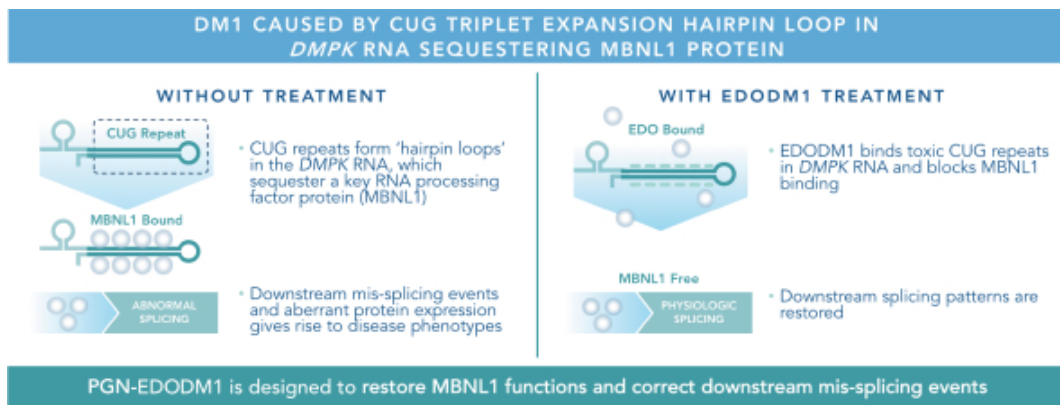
DM1 CAUSED BY CUG TRIPLET EXPANSION HAIRPIN LOOP IN *DMPK* RNA SEQUESTERING MBNL1 PROTEIN

WITHOUT TREATMENT

CUG Repeat

MBNL1 Bound

• CUG repeats form 'hairpin loops' in the *DMPK* RNA, which sequester a key RNA processing factor protein (MBNL1)

ABNORMAL SPLICING

• Downstream mis-splicing events and aberrant protein expression gives rise to disease phenotypes

WITH EDODM1 TREATMENT

EDO Bound

• EDODM1 binds toxic CUG repeats in *DMPK* RNA and blocks MBNL1 binding

MBNL1 Free

PHYSIOLOGIC SPLICING

• Downstream splicing patterns are restored

PGN-EDODM1 is designed to restore MBNL1 functions and correct downstream mis-splicing events